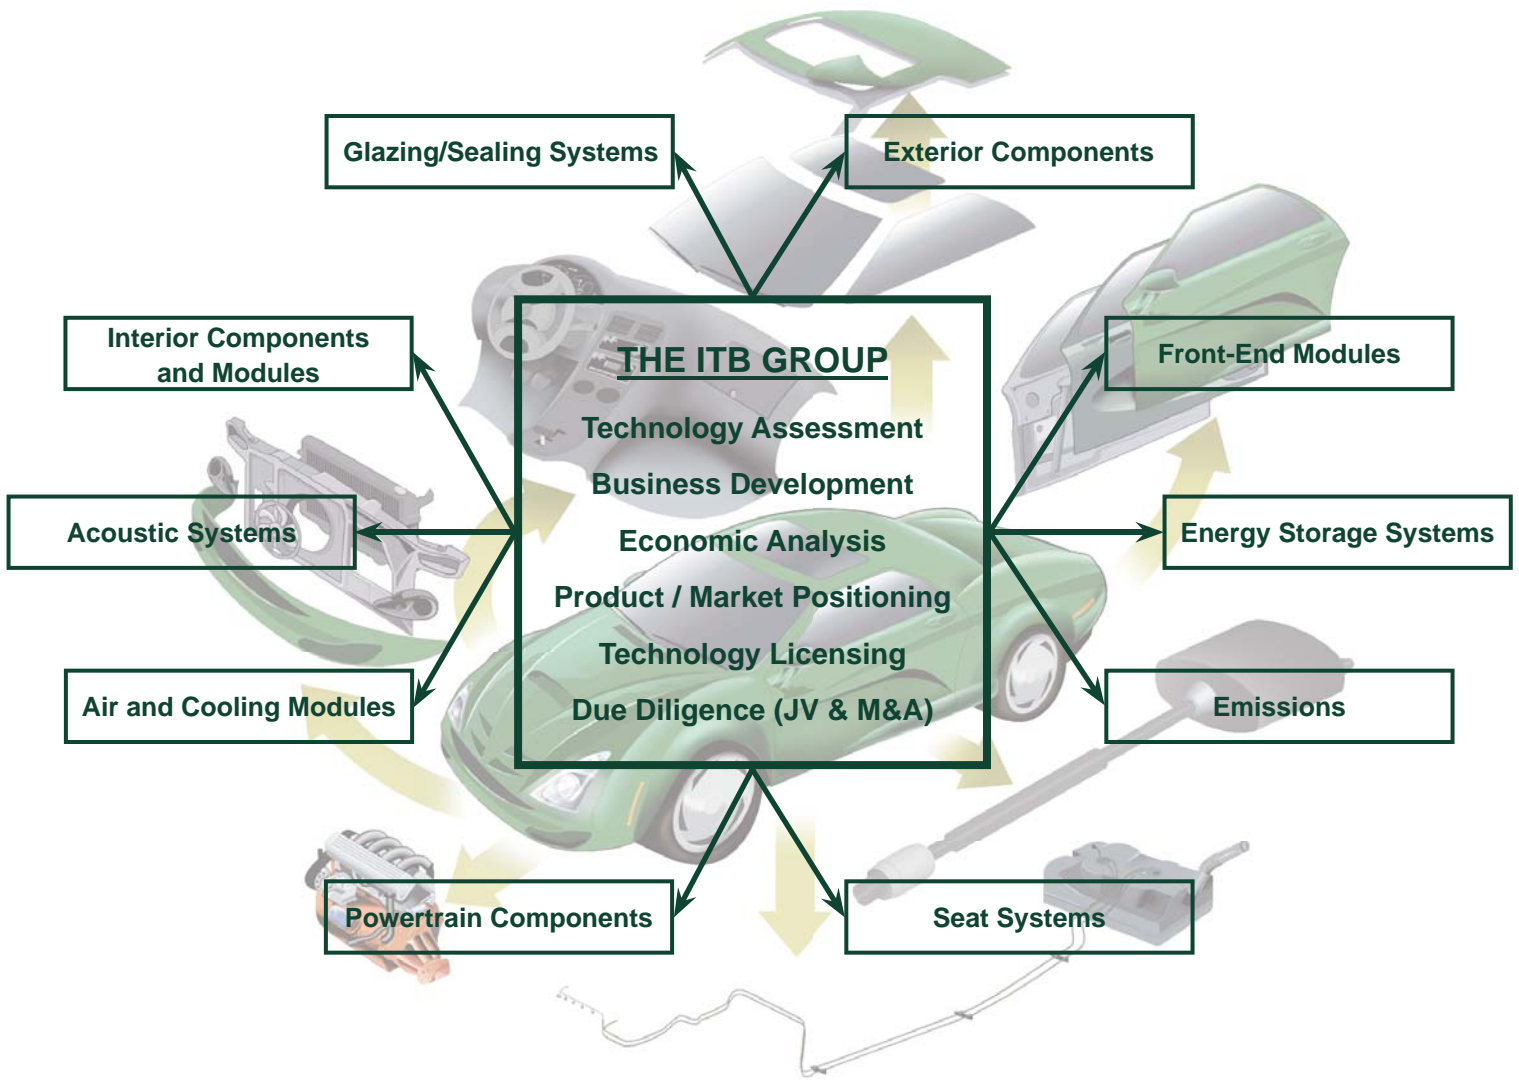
Glazing/Sealing Systems

Exterior Components

Interior Components and Modules

Front-End Modules

THE ITB GROUP

Technology Assessment

Business Development

Economic Analysis

Product / Market Positioning

Technology Licensing

Due Diligence (JV & M&A)

Acoustic Systems

Energy Storage Systems

Air and Cooling Modules

Emissions

Powertrain Components

Seat Systems